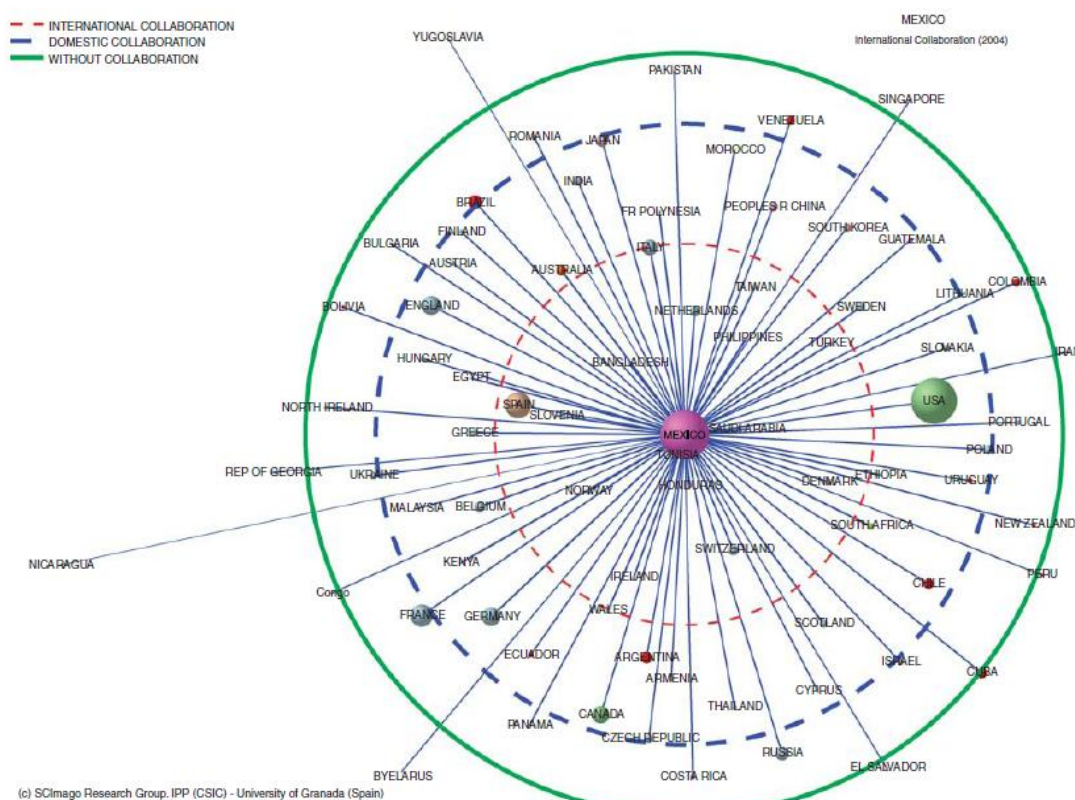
INTERNATIONAL COLLABORATION
DOMESTIC COLLABORATION
WITHOUT COLLABORATION

MEXICO
International Collaboration (2004)

YUGOSLAVIA
PAKISTAN
SINGAPORE
VENEZUELA
ROMANIA
JAPAN
MOROCCO
INDIA
BRAZIL
FR POLYNESIA
PEOPLES R CHINA
SOUTHKOREA
FINLAND
BULGARIA
ITALY
GUATEMALA
AUSTRIA
AUSTRALIA
COLOMBIA
TAIWAN
LITHUANIA
BOLIVIA
ENGLAND
NETHERLANDS
SWEDEN
PHILIPPINES
TURKEY
HUNGARY
SLOVAKIA
IRAN
BANGLADESH
EGYPT
USA
SPAIN
NORTH IRELAND
SLOVENIA
PORTUGAL
MEXICO
SAUDIARABIA
GREECE
POLAND
TUNISIA
REP OF GEORGIA
UKRAINE
ETHIOPIA
DENMARK
URUGUAY
HONDURAS
NORWAY
MALAYSIA
BELGIUM
NEW ZEALAND
SOUTHAFRICA
SWITZERLAND
NICARAGUA
KENYA
PERU
IRELAND
CHILE
Congo
FRANCE
GERMANY
WALES
SCOTLAND
ECUADOR
ARGENTINA
ISRAEL
CUBA
ARMENIA
CYPRUS
THAILAND
CANADA
PANAMA
CZECH REPUBLIC
RUSSIA
EL SALVADOR
BYELARUS
COSTA RICA
(c) SCImago Research Group. IPP (CSIC) - University of Granada (Spain)